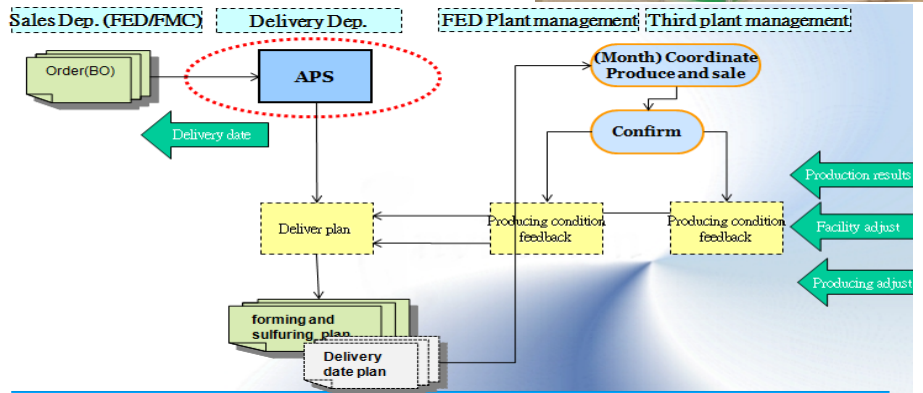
Sales Dep. (FED/FMC)

Delivery Dep.

FED Plant management

Third plant management

Order(BO)

APS

Delivery date

(Month) Coordinate Produce and sale

Confirm

Production results

Facility adjust

Producing adjust

Deliver plan

Producing condition feedback

Producing condition feedback

forming and sulfuring plan

Delivery date plan